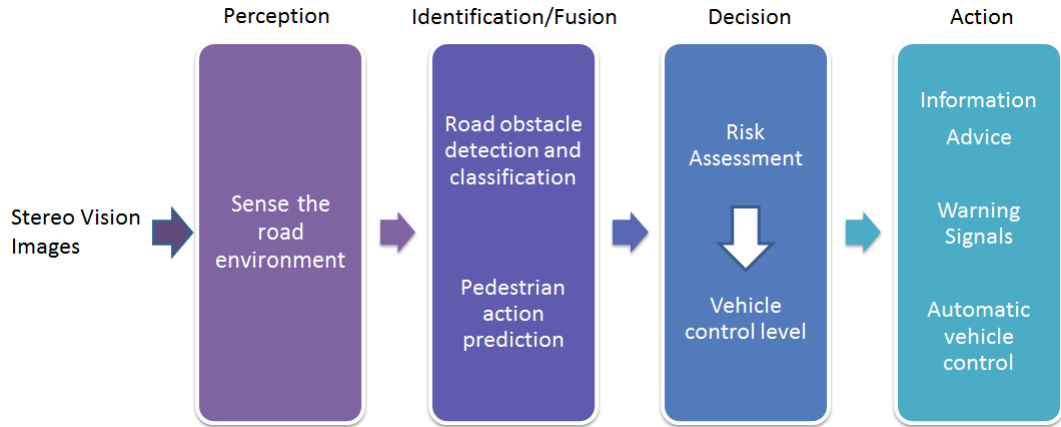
Perception

Identification/Fusion

Decision

Action

Stereo Vision Images

Sense the road environment

Road obstacle detection and classification

Pedestrian action prediction

Risk Assessment

Vehicle control level

Information

Advice

Warning Signals

Automatic vehicle control